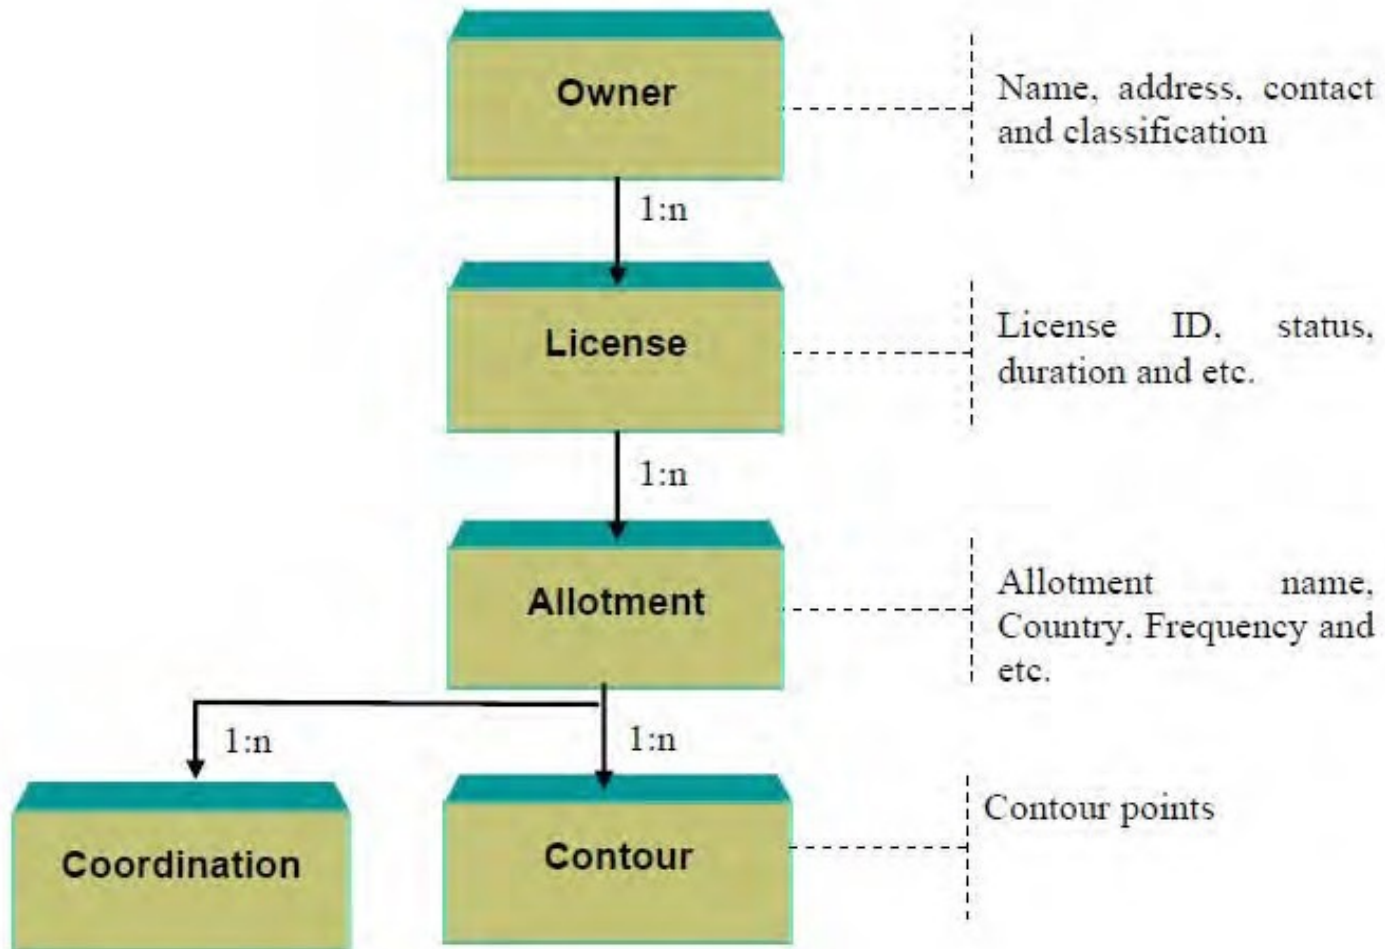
Owner

Name, address, contact and classification

1:n

License

License ID, status, duration and etc.

1:n

Allotment

Allotment name, Country, Frequency and etc.

1:n

1:n

Coordination

Contour

Contour points